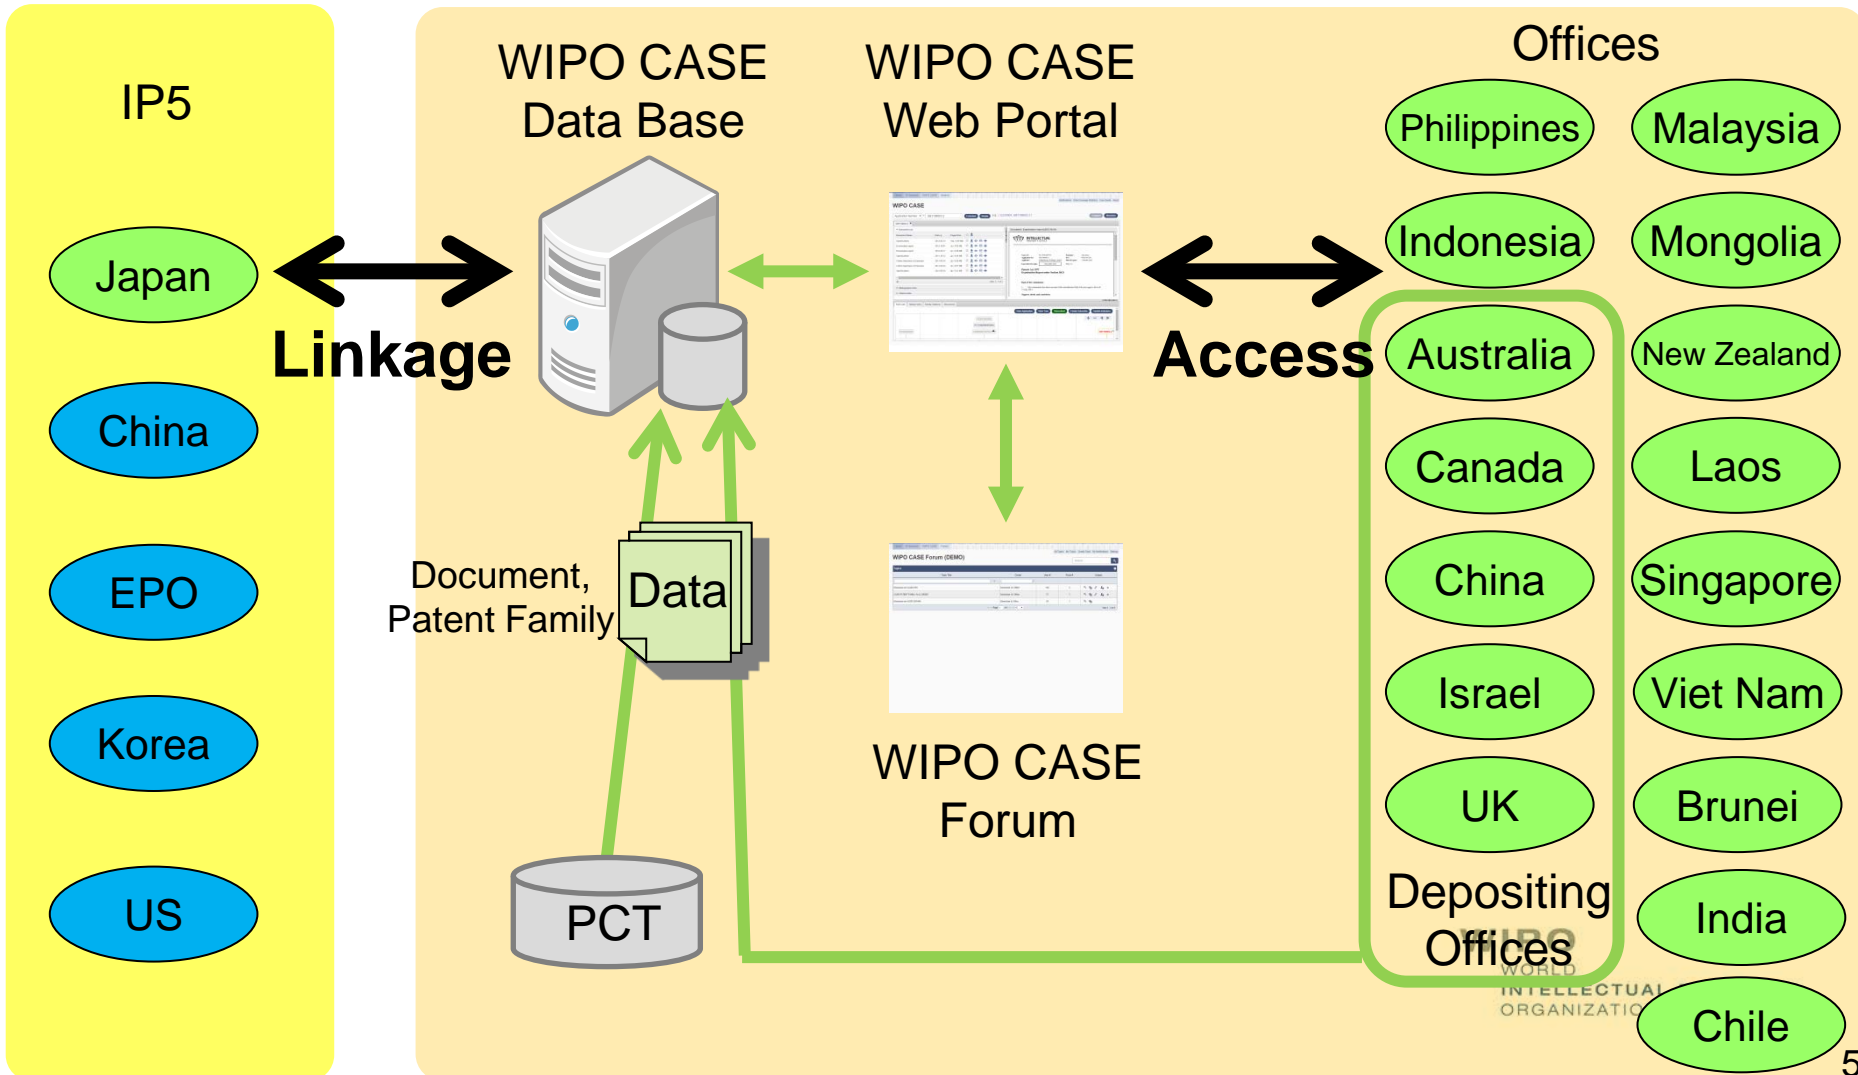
IP5

Japan

China

EPO

Korea

US

Linkage

WIPO CASE
Data Base

WIPO CASE
Web Portal

Document,
Patent Family

Data

PCT

WIPO CASE
Forum

Access

Offices

Philippines

Malaysia

Indonesia

Mongolia

Australia

New Zealand

Canada

Laos

China

Singapore

Israel

Viet Nam

UK

Brunei

Depositing
Offices

India

Chile

WIPO
WORLD
INTELLECTUAL
ORGANIZATIO

5